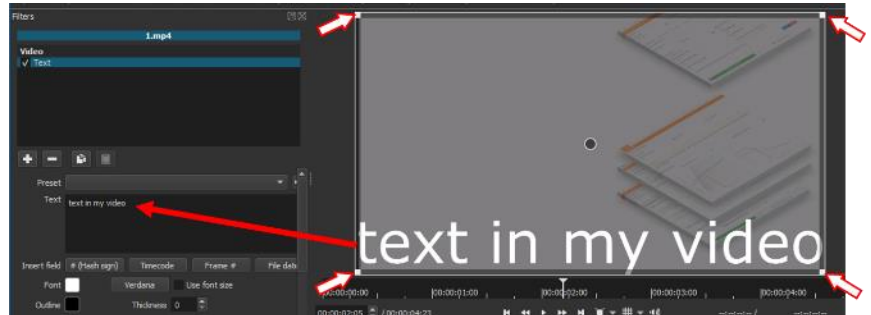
Filters
1.mp4
Video
✓ Text
Preset
Text
text in my video
Insert field
# (Hash sign)
Timecode
Frame #
File date
Font
Verdana
Use font size
Outline
Thickness
0
text in my video
00:00:00:00
00:00:01:00
00:00:02:00
00:00:03:00
00:00:04:00
00:00:02:05
/ 00:00:04:23